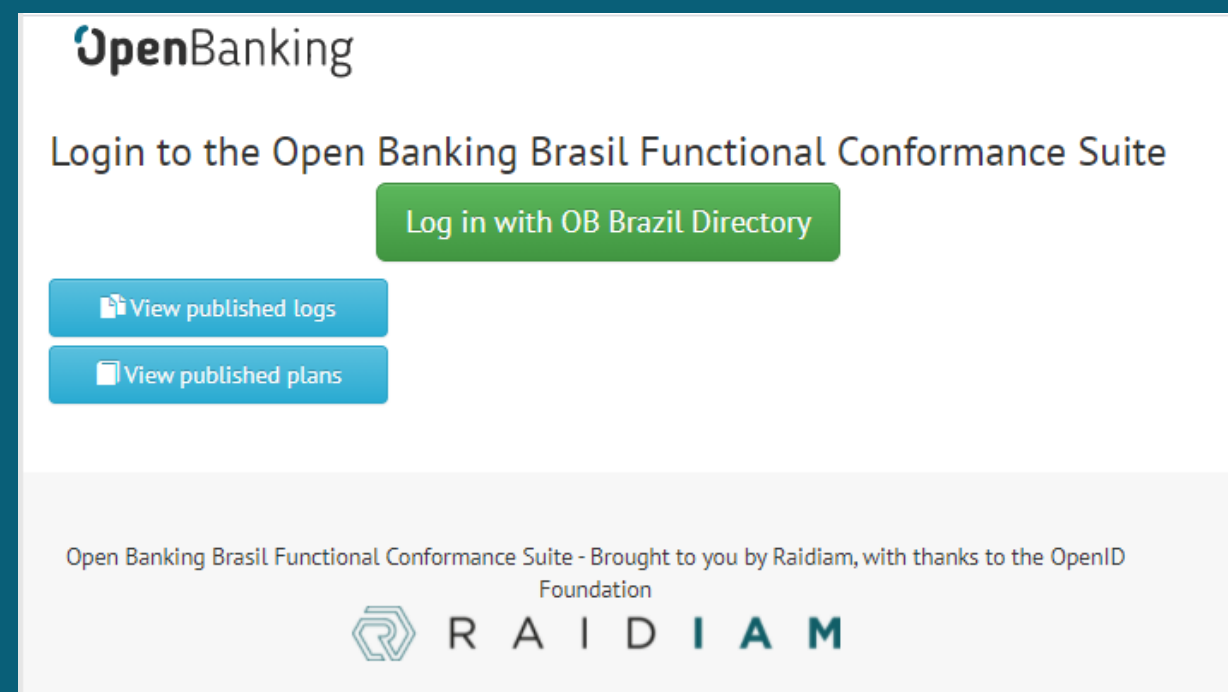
OpenBanking

Login to the Open Banking Brasil Functional Conformance Suite

Log in with OB Brazil Directory

View published logs

View published plans

Open Banking Brasil Functional Conformance Suite - Brought to you by Raidiam, with thanks to the OpenID Foundation

RAIDIAM